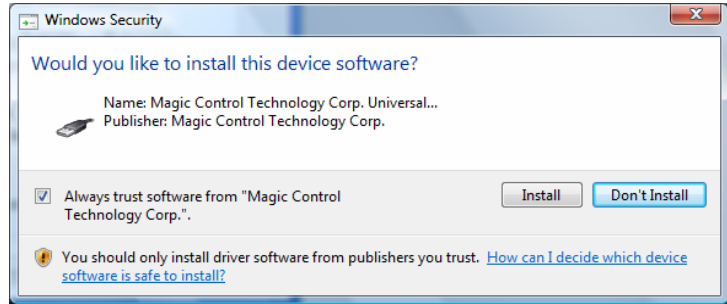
Windows Security

Would you like to install this device software?

Name: Magic Control Technology Corp. Universal...
Publisher: Magic Control Technology Corp.

Always trust software from "Magic Control Technology Corp.".

Install

Don't Install

You should only install driver software from publishers you trust. How can I decide which device software is safe to install?